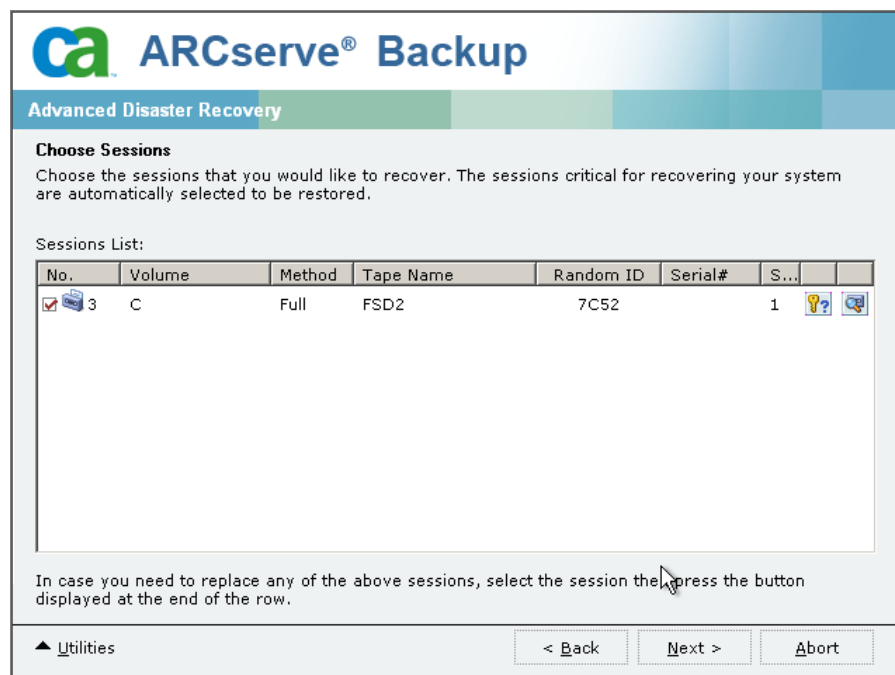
ca ARCserve® Backup

Advanced Disaster Recovery

Choose Sessions

Choose the sessions that you would like to recover. The sessions critical for recovering your system are automatically selected to be restored.

Sessions List:

| No. | Volume | Method | Tape Name | Random ID | Serial# | S... | | |
|---|---|---|---|---|---|---|---|---|
| 3 | C | Full | FSD2 | 7C52 | | 1 | | |

In case you need to replace any of the above sessions, select the session the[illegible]press the button displayed at the end of the row.

Utilities

< Back

Next >

Abort